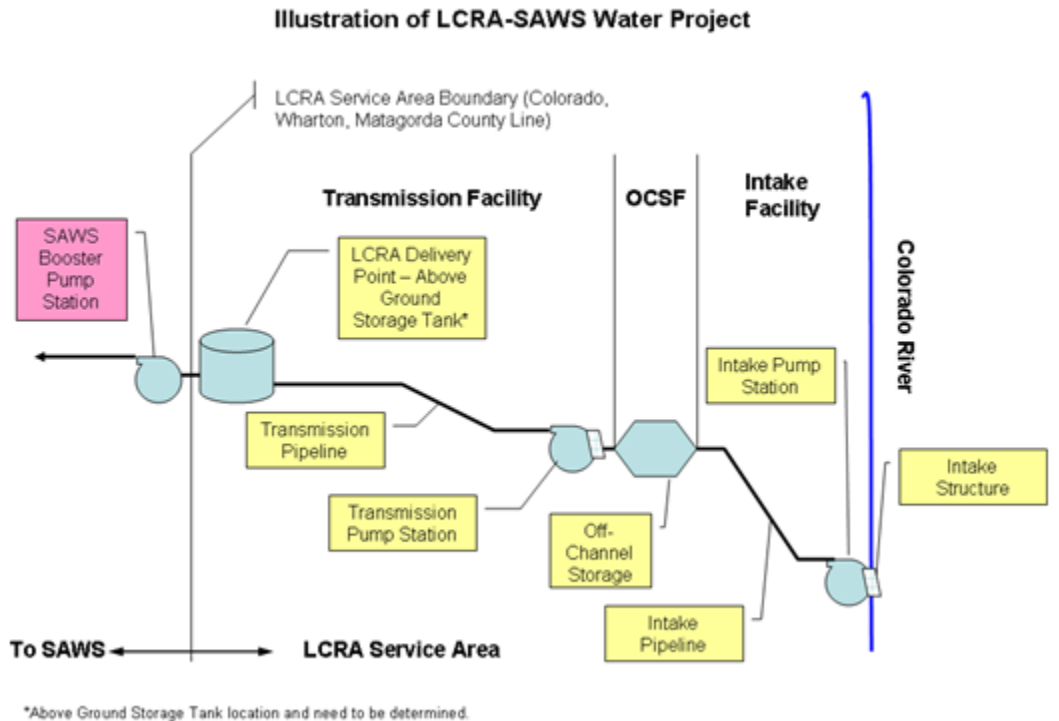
Illustration of LCRA-SAWS Water Project

LCRA Service Area Boundary (Colorado, Wharton, Matagorda County Line)

Transmission Facility

OCSF

Intake Facility

Colorado River

SAWS Booster Pump Station

LCRA Delivery Point – Above Ground Storage Tank*

Intake Pump Station

Transmission Pipeline

Intake Structure

Transmission Pump Station

Off-Channel Storage

Intake Pipeline

To SAWS

LCRA Service Area

*Above Ground Storage Tank location and need to be determined.